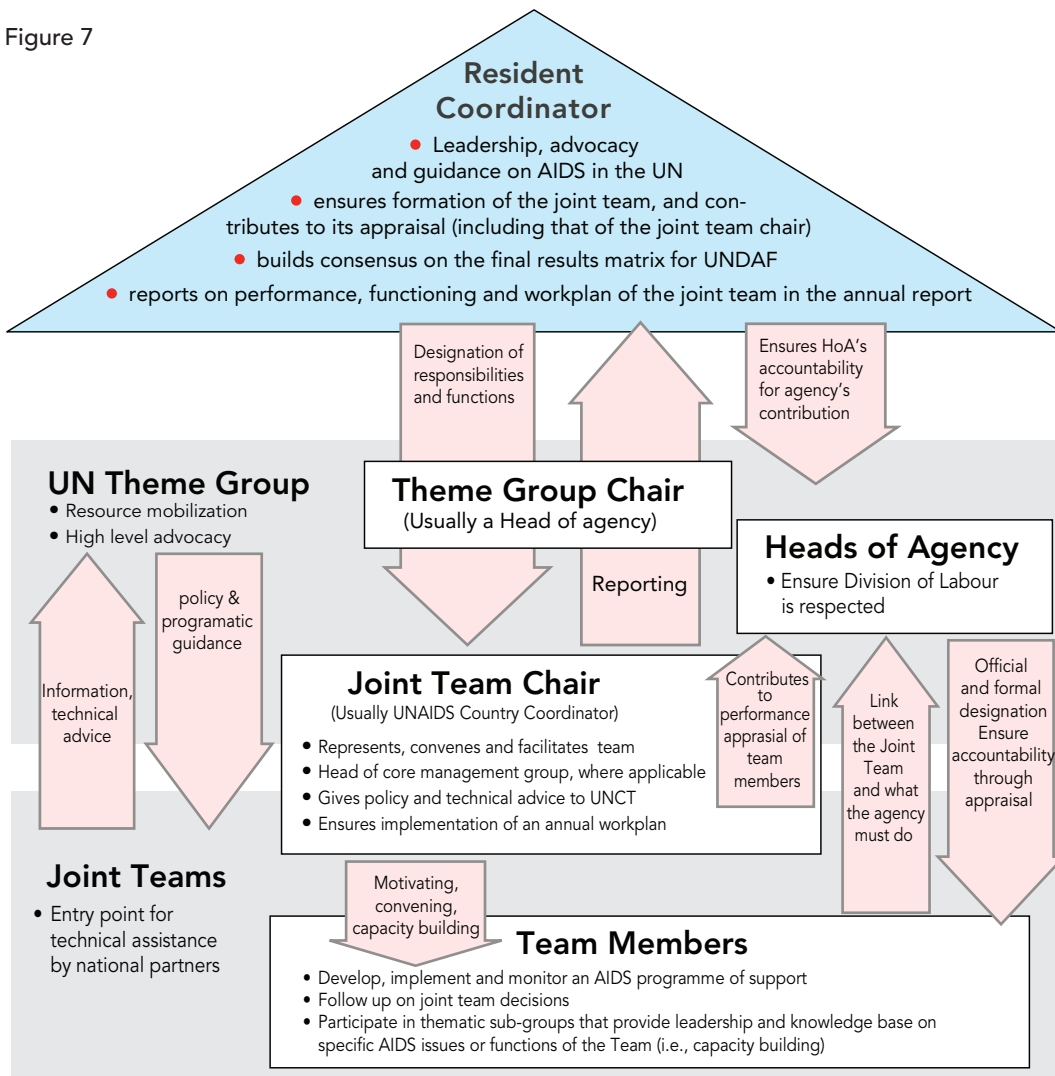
Figure 7

Resident Coordinator

• Leadership, advocacy and guidance on AIDS in the UN
• ensures formation of the joint team, and contributes to its appraisal (including that of the joint team chair)
• builds consensus on the final results matrix for UNDAF
• reports on performance, functioning and workplan of the joint team in the annual report

Designation of responsibilities and functions

Ensures HoA's accountability for agency's contribution

UN Theme Group
• Resource mobilization
• High level advocacy

Theme Group Chair
(Usually a Head of agency)

Reporting

Heads of Agency
• Ensure Division of Labour is respected

Information, technical advice

policy & programatic guidance

Joint Team Chair
(Usually UNAIDS Country Coordinator)
• Represents, convenes and facilitates team
• Head of core management group, where applicable
• Gives policy and technical advice to UNCT
• Ensures implementation of an annual workplan

Contributes to performance apprasial of team members

Link between the Joint Team and what the agency must do

Official and formal designation Ensure accountability through appraisal

Joint Teams
• Entry point for technical assistance by national partners

Motivating, convening, capacity building

Team Members
• Develop, implement and monitor an AIDS programme of support
• Follow up on joint team decisions
• Participate in thematic sub-groups that provide leadership and knowledge base on specific AIDS issues or functions of the Team (i.e., capacity building)